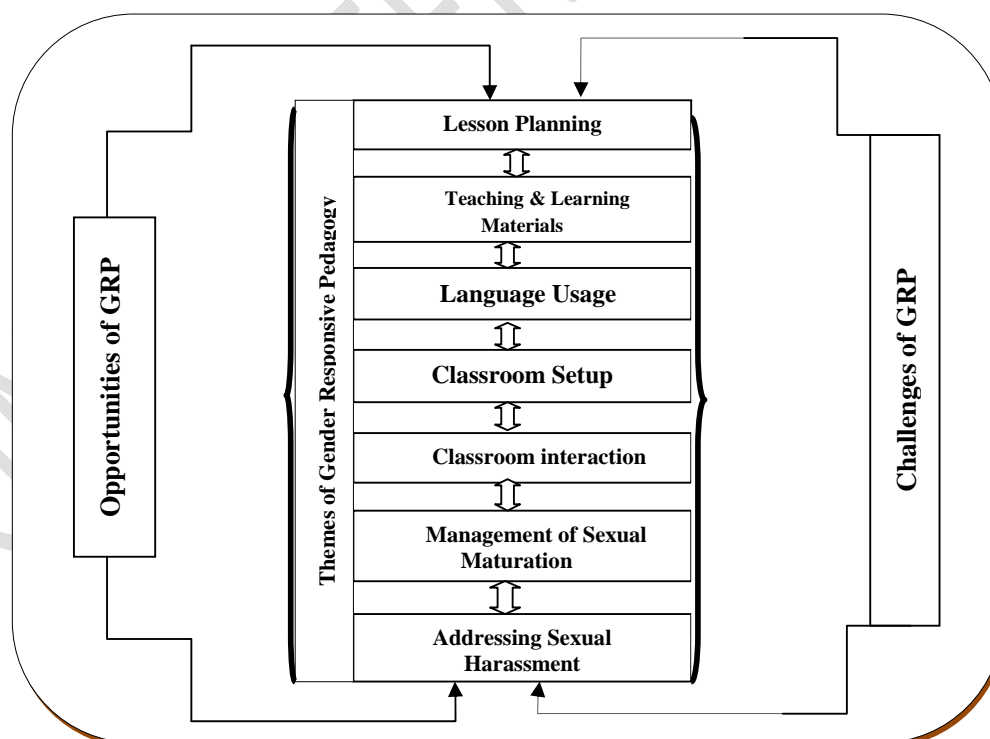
Opportunities of GRP

Themes of Gender Responsive Pedagogy

Lesson Planning

Teaching & Learning Materials

Language Usage

Classroom Setup

Classroom interaction

Management of Sexual Maturation

Addressing Sexual Harassment

Challenges of GRP